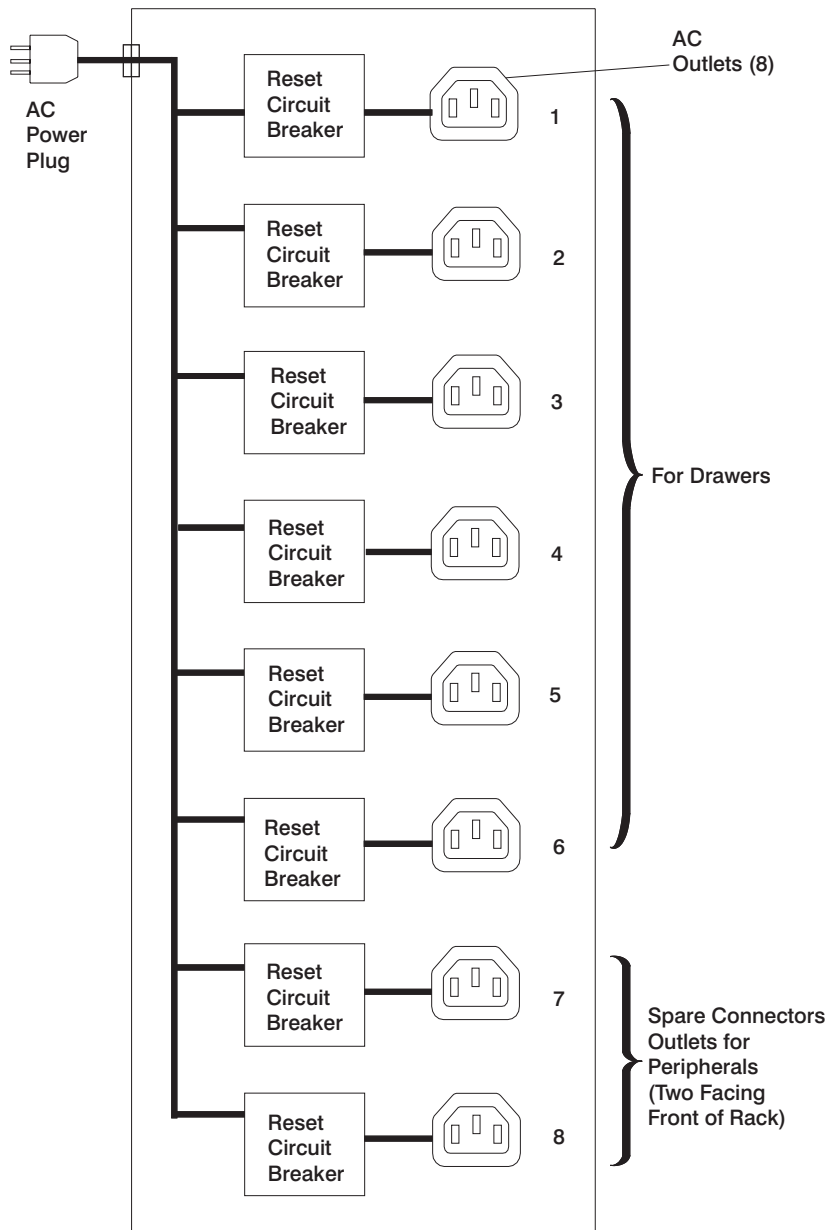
AC Outlets (8)

AC Power Plug

Reset Circuit Breaker

1

Reset Circuit Breaker

2

Reset Circuit Breaker

3

Reset Circuit Breaker

4

Reset Circuit Breaker

5

Reset Circuit Breaker

6

For Drawers

Reset Circuit Breaker

7

Reset Circuit Breaker

8

Spare Connectors Outlets for Peripherals (Two Facing Front of Rack)